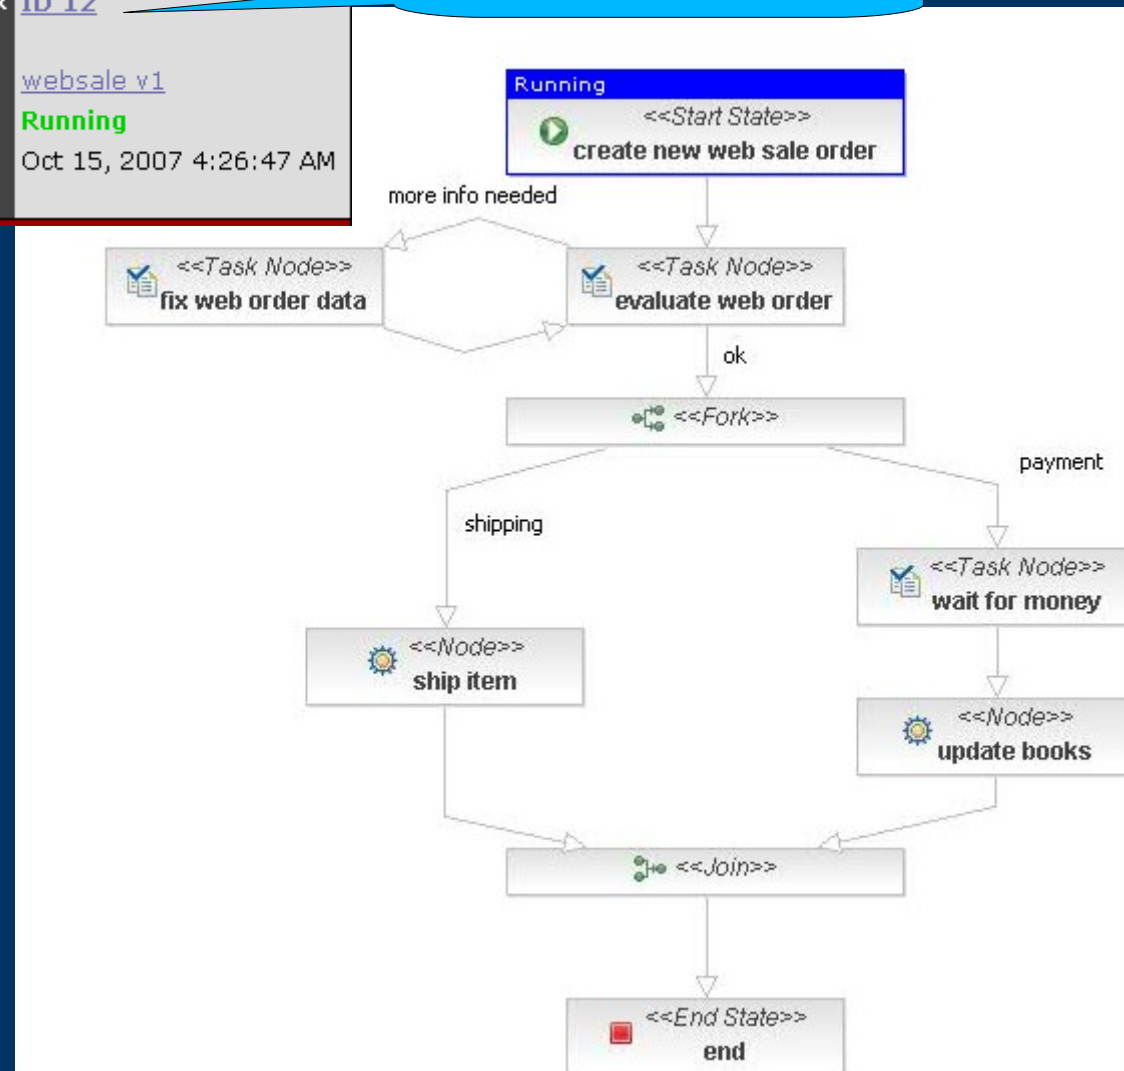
ID 12

websale v1

Running

Oct 15, 2007 4:26:47 AM

Running

<<Start State>>
create new web sale order

more info needed

<<Task Node>>
fix web order data

<<Task Node>>
evaluate web order

ok

<<Fork>>

payment

shipping

<<Task Node>>
wait for money

<<Node>>
ship item

<<Node>>
update books

<<Join>>

<<End State>>
end